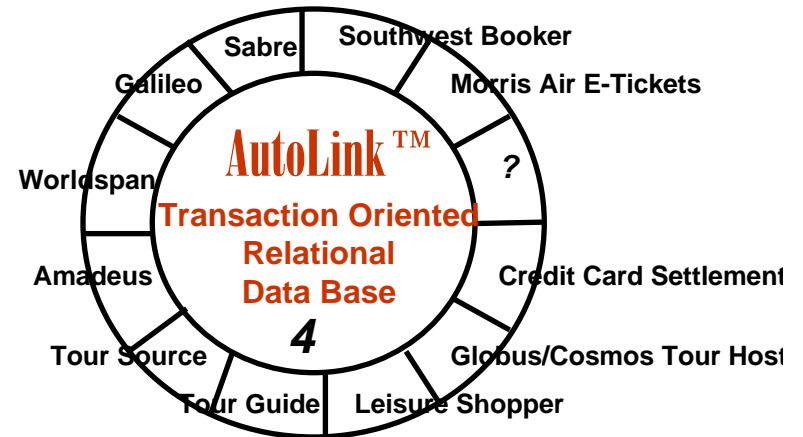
Sabre
Southwest Booker
Galileo
Morris Air E-Tickets
AutoLink ™
?
Worldspan
Transaction Oriented Relational Data Base
Amadeus
Credit Card Settlement
4
Tour Source
Globus/Cosmos Tour Host
Tour Guide
Leisure Shopper